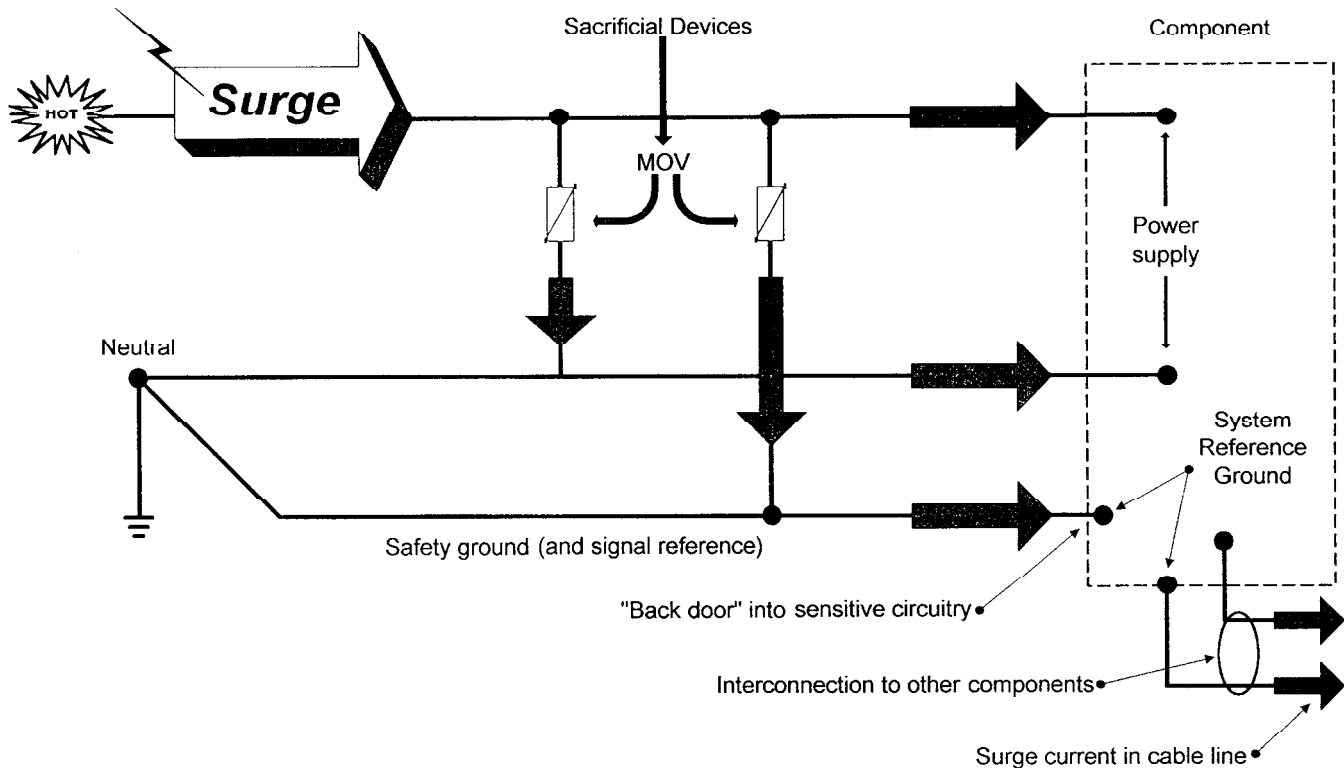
Sacrificial Devices

Component

HOT

Surge

MOV

Power supply

Neutral

System Reference Ground

Safety ground (and signal reference)

"Back door" into sensitive circuitry

Interconnection to other components

Surge current in cable line